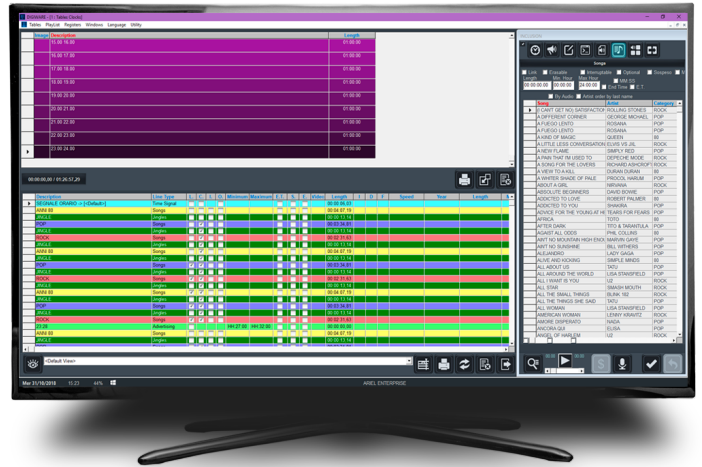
DIGIWARE - [1 | Tables Clocks]

Tables PlayList Registers Windows Language Utility

| Image | Description | Length |
|---|---|---|
| | 15.00 16.00 | 01.00.00 |
| | 16.00 17.00 | 01.00.00 |
| | 17.00 18.00 | 01.00.00 |
| | 18.00 19.00 | 01.00.00 |
| | 19.00 20.00 | 01.00.00 |
| | 20.00 21.00 | 01.00.00 |
| | 21.00 22.00 | 01.00.00 |
| | 22.00 23.00 | 01.00.00 |
| | 23.00 24.00 | 01.00.00 |

00.00.00.00 / 01.20.57.20

| Description | User Type | Minimum | Maximum | Length |
|---|---|---|---|---|
| SEGNALE ORARIO -> [<Default>] | Time Signal | | | 00.00.05.01 |
| ANNI 80 | Songs | | | 00.04.07.19 |
| JINGLE | Jingles | | | 00.00.13.14 |
| ANNI 80 | Songs | | | 00.03.54.81 |
| JINGLE | Jingles | | | 00.00.13.14 |
| ROCK | Songs | | | 00.05.01.63 |
| JINGLE | Jingles | | | 00.00.13.14 |
| ANNI 80 | Songs | | | 00.04.07.19 |
| JINGLE | Jingles | | | 00.00.13.14 |
| POP | Songs | | | 00.03.54.81 |
| JINGLE | Jingles | | | 00.00.13.14 |
| ROCK | Songs | | | 00.05.01.63 |
| JINGLE | Jingles | | | 00.00.13.14 |
| ANNI 80 | Songs | | | 00.04.07.19 |
| JINGLE | Jingles | | | 00.00.13.14 |
| POP | Songs | | | 00.03.54.81 |
| JINGLE | Jingles | | | 00.00.13.14 |
| ROCK | Songs | | | 00.05.01.63 |
| 23:29 | Advertising | HH.27.00 | HH.32.00 | 00.00.00.00 |
| ANNI 80 | Songs | | | 00.04.07.19 |
| JINGLE | Jingles | | | 00.00.13.14 |

<Default View>

ARCHIVIO

Songs

Lock  Erasable  Interruptible  Optional  Suspend
Length  Min. Hour  Max Hour  MM.SS
00:00:00.00  00:00:00  24:00:00  End Time  E.T.
By Audio  Artist order by last name

| Song | Artist | Category |
|---|---|---|
| (I CAN'T GET NO) SATISFACTION | ROLLING STONES | ROCK |
| A DIFFERENT CORNER | GEORGE MICHAEL | POP |
| A FUEGO LENTO | ROSANA | POP |
| A FUEGO LENTO | ROSANA | POP |
| A KIND OF MAGIC | QUEEN | 80 |
| A LITTLE LESS CONVERSATION | ELVIS VS JXL | ROCK |
| A NEW FLAME | SIMPLY RED | POP |
| A PAIN THAT I'M USED TO | DEPECHE MODE | ROCK |
| A SONG FOR THE LOVERS | RICHARD ASHCROFT | ROCK |
| A VIEW TO A KILL | DURAN DURAN | 80 |
| A WHITER SHADE OF PALE | PROCOL HARUM | POP |
| ABOUT A GIRL | NIRVANA | ROCK |
| ABSOLUTE BEGINNERS | DAVID BOWIE | POP |
| ADDICTED TO LOVE | ROBERT PALMER | 80 |
| ADDICTED TO YOU | SHAKIRA | POP |
| ADVICE FOR THE YOUNG AT HEART | TEARS FOR FEARS | POP |
| AFRICA | TOTO | 80 |
| AFTER DARK | TITO & TARANTULA | POP |
| AGAIST ALL ODDS | PHIL COLLINS | 80 |
| AIN'T NO MOUNTAIN HIGH ENOUGH | MARVIN GAYE | POP |
| AIN'T NO SUNSHINE | BILL WITHERS | POP |
| ALEJANDRO | LADY GAGA | POP |
| ALIVE AND KICKING | SIMPLE MINDS | 80 |
| ALL ABOUT US | TATU | POP |
| ALL AROUND THE WORLD | LISA STANSFIELD | POP |
| ALL I WANT IS YOU | U2 | ROCK |
| ALL STAR | SMASH MOUTH | ROCK |
| ALL THE SMALL THINGS | BLINK 182 | ROCK |
| ALL THE THINGS SHE SAID | TATU | POP |
| ALL WOMAN | LISA STANSFIELD | POP |
| AMERICAN WOMAN | LENNY KRAVITZ | ROCK |
| AMORE DISPERATO | NADA | POP |
| ANCORA QUI | ELISA | POP |
| ANGEL OF HARLEM | U2 | ROCK |

Mer 31/10/2018  15:23  44%

ARIEL ENTERPRISE